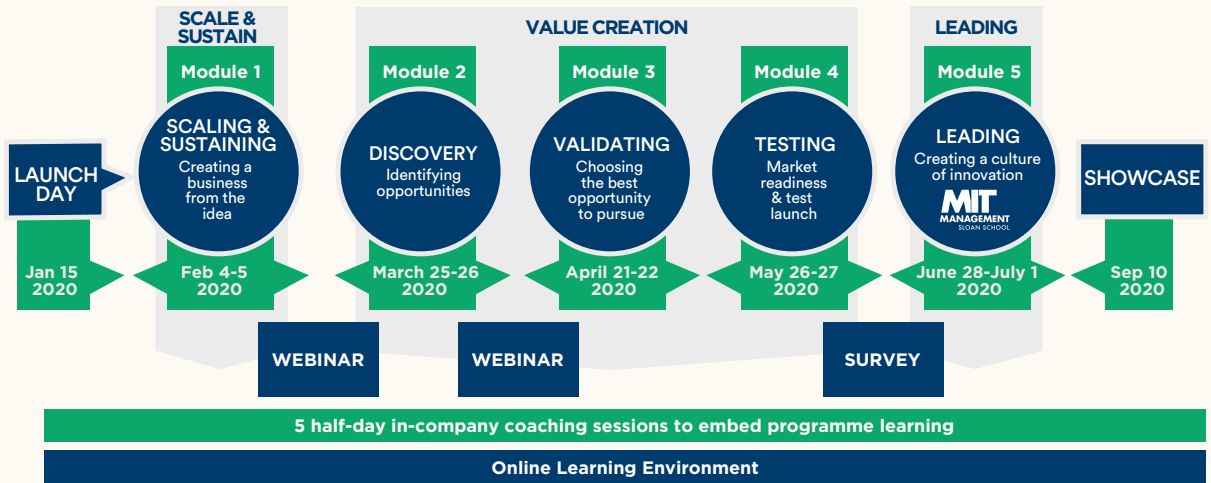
SCALE & SUSTAIN

VALUE CREATION

LEADING

LAUNCH DAY

Jan 15 2020

Module 1

SCALING & SUSTAINING

Creating a business from the idea

Feb 4-5 2020

Module 2

DISCOVERY

Identifying opportunities

March 25-26 2020

Module 3

VALIDATING

Choosing the best opportunity to pursue

April 21-22 2020

Module 4

TESTING

Market readiness & test launch

May 26-27 2020

Module 5

LEADING

Creating a culture of innovation

MIT MANAGEMENT SLOAN SCHOOL

June 28-July 1 2020

SHOWCASE

Sep 10 2020

WEBINAR

WEBINAR

SURVEY

5 half-day in-company coaching sessions to embed programme learning

Online Learning Environment